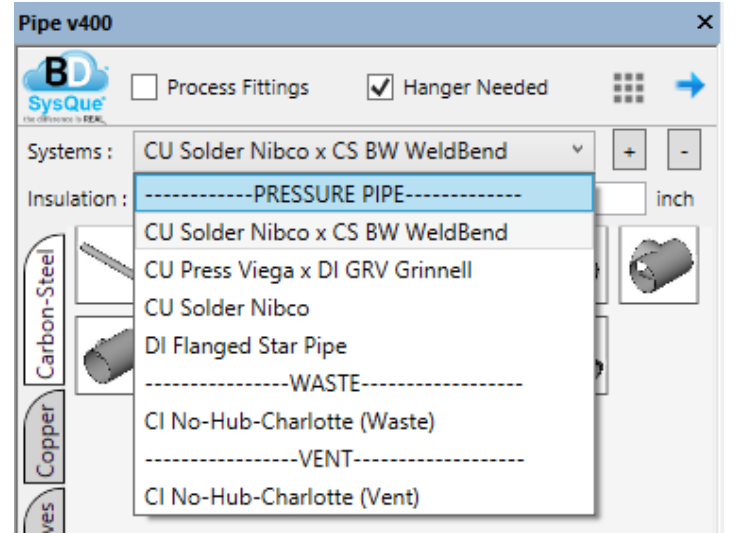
Pipe v400
×

BD
SysQue
the difference is REAL

Process Fittings
Hanger Needed

Systems :
CU Solder Nibco x CS BW WeldBend
+
-

Insulation :
inch

------------PRESSURE PIPE-------------
CU Solder Nibco x CS BW WeldBend
CU Press Viega x DI GRV Grinnell
CU Solder Nibco
DI Flanged Star Pipe
----------------WASTE------------------
CI No-Hub-Charlotte (Waste)
-----------------VENT-------------------
CI No-Hub-Charlotte (Vent)

Carbon-Steel
Copper
ves